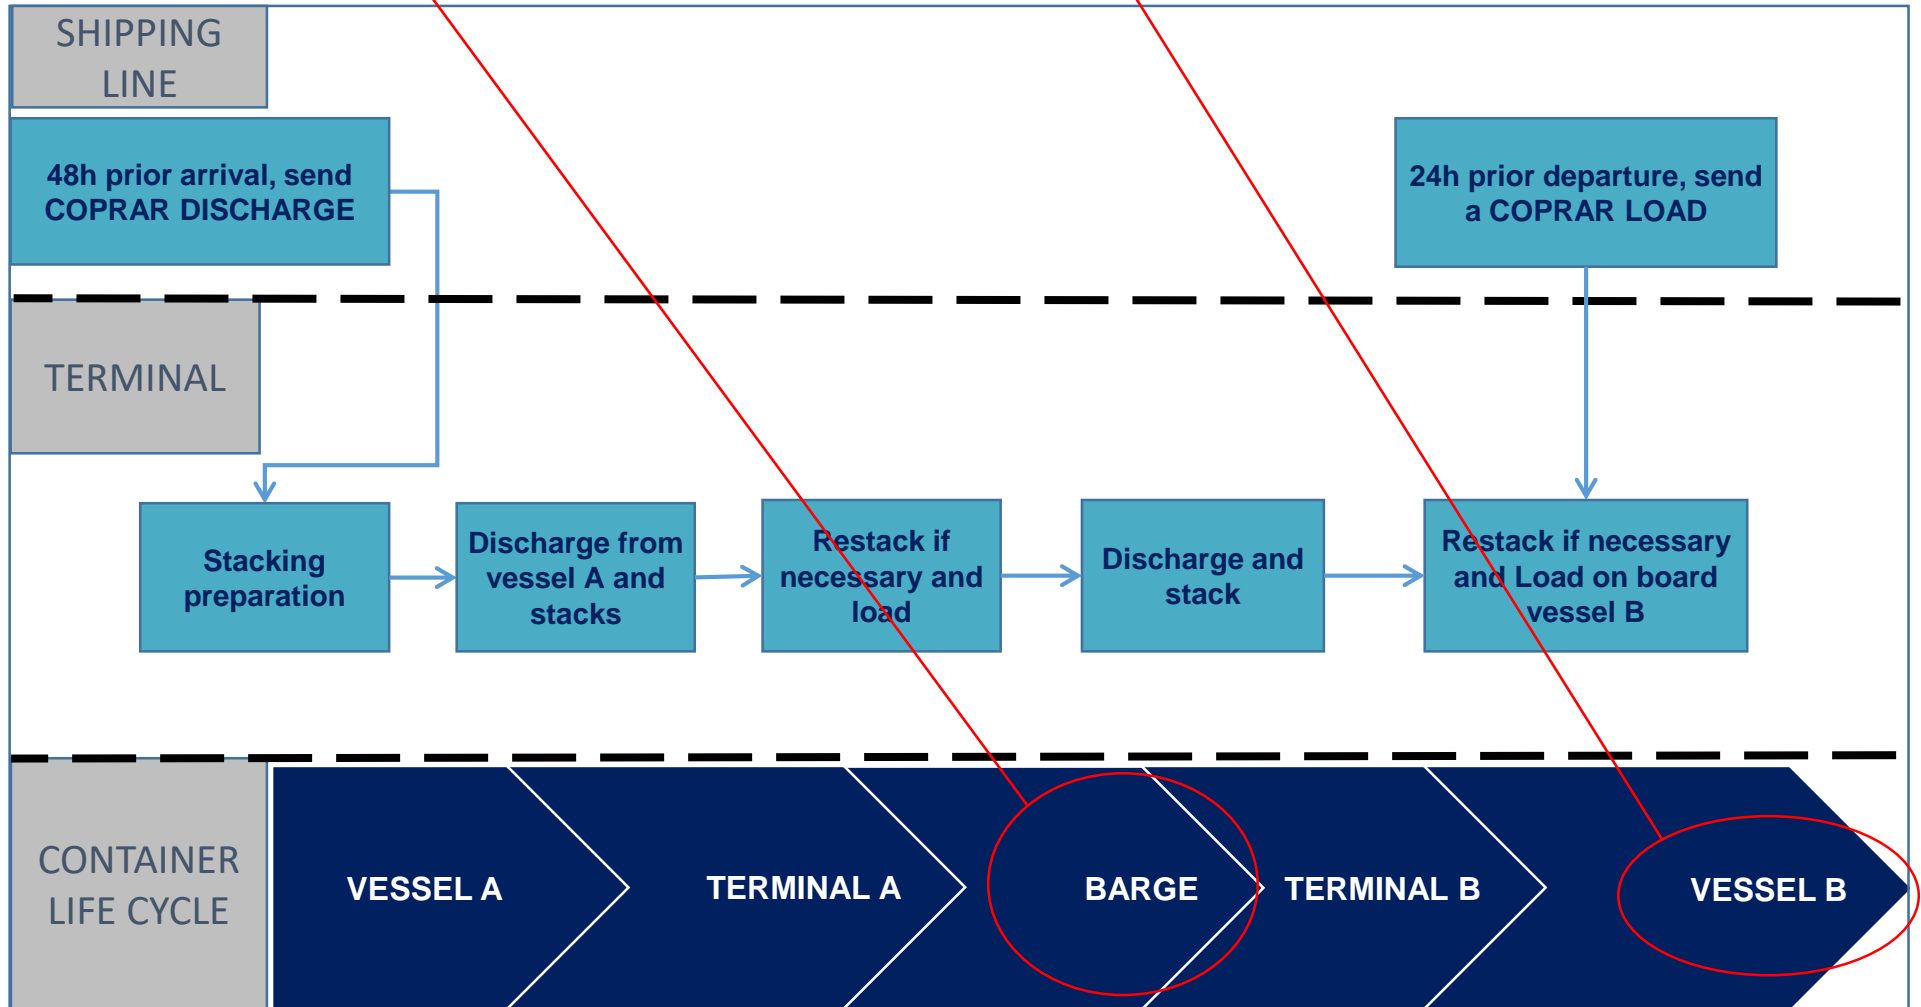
SHIPPING LINE

48h prior arrival, send COPRAR DISCHARGE

24h prior departure, send a COPRAR LOAD

TERMINAL

Stacking preparation

Discharge from vessel A and stacks

Restack if necessary and load

Discharge and stack

Restack if necessary and Load on board vessel B

CONTAINER LIFE CYCLE

VESSEL A

TERMINAL A

BARGE

TERMINAL B

VESSEL B